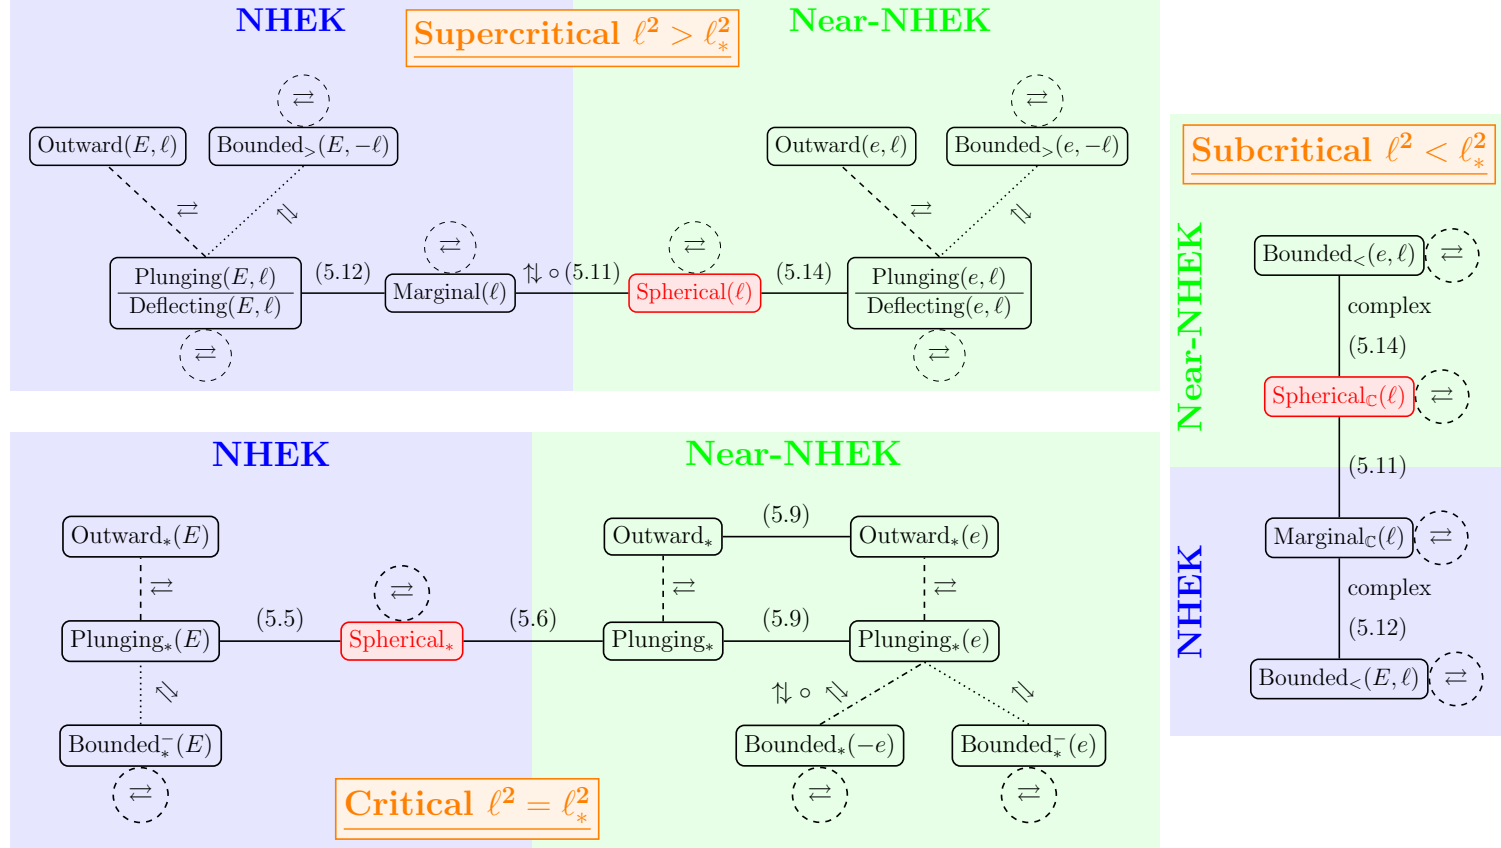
NHEK

Supercritical $\ell^2 > \ell_*^2$

Near-NHEK

$\rightleftarrows$

Outward$(E,\ell)$

Bounded$_>(E,-\ell)$

$\rightleftarrows$

$\rightleftarrows$

Plunging$(E,\ell)$
Deflecting$(E,\ell)$

(5.12)

$\rightleftarrows$

Marginal$(\ell)$

$\rightleftarrows$

(5.11)

$\rightleftarrows$

Spherical$(\ell)$

(5.14)

$\rightleftarrows$

Outward$(e,\ell)$

Bounded$_>(e,-\ell)$

$\rightleftarrows$

$\rightleftarrows$

Plunging$(e,\ell)$
Deflecting$(e,\ell)$

$\rightleftarrows$

Subcritical $\ell^2 < \ell_*^2$

Near-NHEK

Bounded$_<(e,\ell)$ $\rightleftarrows$

complex

(5.14)

Spherical$_{\mathbb{C}}(\ell)$ $\rightleftarrows$

(5.11)

NHEK

Marginal$_{\mathbb{C}}(\ell)$ $\rightleftarrows$

complex

(5.12)

Bounded$_<(E,\ell)$ $\rightleftarrows$

NHEK

Near-NHEK

Outward$_*(E)$

$\rightleftarrows$

Plunging$_*(E)$

(5.5)

$\rightleftarrows$

Spherical$_*$

(5.6)

Bounded$_*^-(E)$

$\rightleftarrows$

Outward$_*$

(5.9)

Outward$_*(e)$

$\rightleftarrows$

$\rightleftarrows$

Plunging$_*$

(5.9)

Plunging$_*(e)$

Bounded$_*(-e)$

Bounded$_*^-(e)$

$\rightleftarrows$

$\rightleftarrows$

Critical $\ell^2 = \ell_*^2$